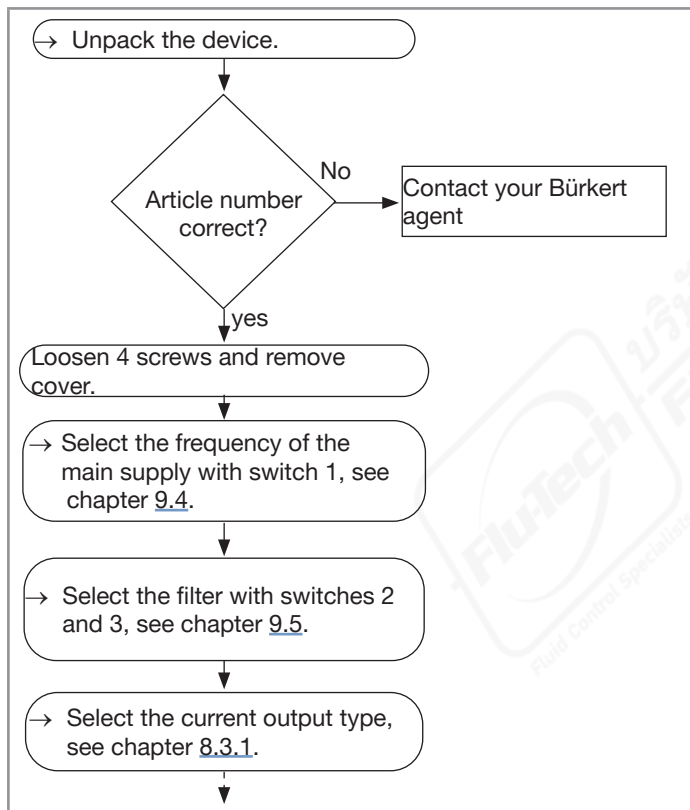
→ Unpack the device.

Article number correct?

No

Contact your Bürkert agent

yes

Loosen 4 screws and remove cover.

→ Select the frequency of the main supply with switch 1, see chapter 9.4.

→ Select the filter with switches 2 and 3, see chapter 9.5.

→ Select the current output type, see chapter 8.3.1.

Flu-Tech
Fluid Control Specialists